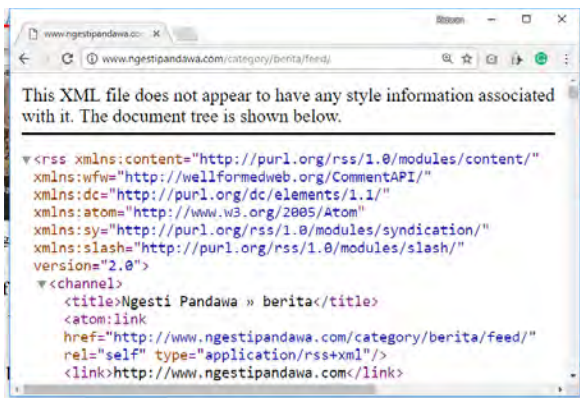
www.ngestipandawa.co ×

Ibnoon

www.ngestipandawa.com/category/berita/feed/

This XML file does not appear to have any style information associated with it. The document tree is shown below.

▼<rss xmlns:content="http://purl.org/rss/1.0/modules/content/" xmlns:wfw="http://wellformedweb.org/CommentAPI/" xmlns:dc="http://purl.org/dc/elements/1.1/" xmlns:atom="http://www.w3.org/2005/Atom" xmlns:sy="http://purl.org/rss/1.0/modules/syndication/" xmlns:slash="http://purl.org/rss/1.0/modules/slash/" version="2.0">
▼<channel>
<title>Ngesti Pandawa » berita</title>
<atom:link href="http://www.ngestipandawa.com/category/berita/feed/" rel="self" type="application/rss+xml"/>
<link>http://www.ngestipandawa.com</link>